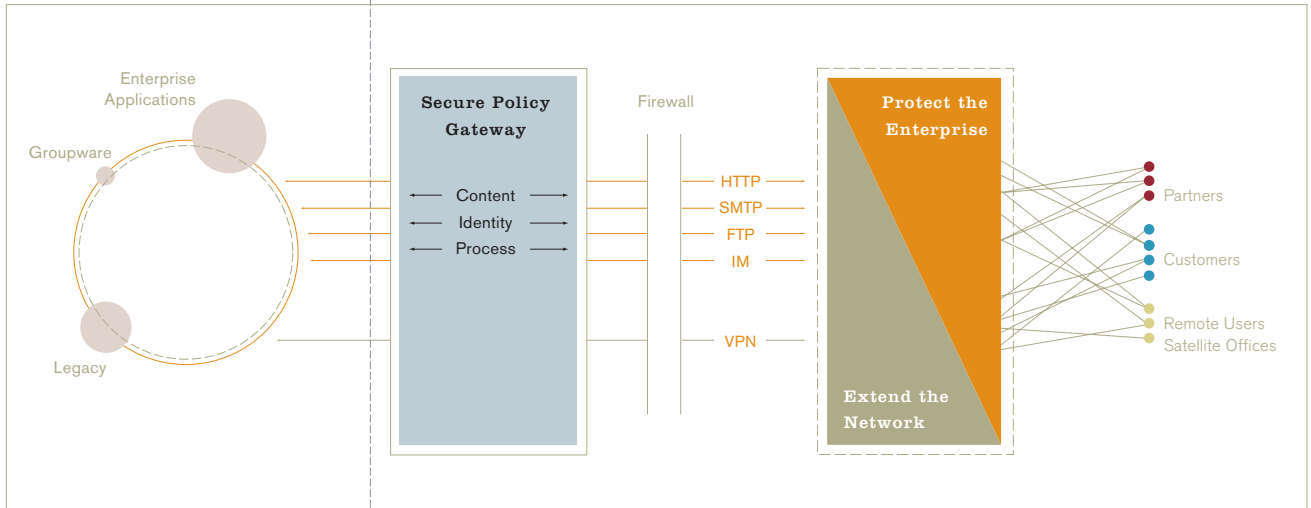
Enterprise Applications

Groupware

Legacy

Secure Policy Gateway

Content

Identity

Process

Firewall

HTTP

SMTP

FTP

IM

VPN

Protect the Enterprise

Extend the Network

Partners

Customers

Remote Users

Satellite Offices